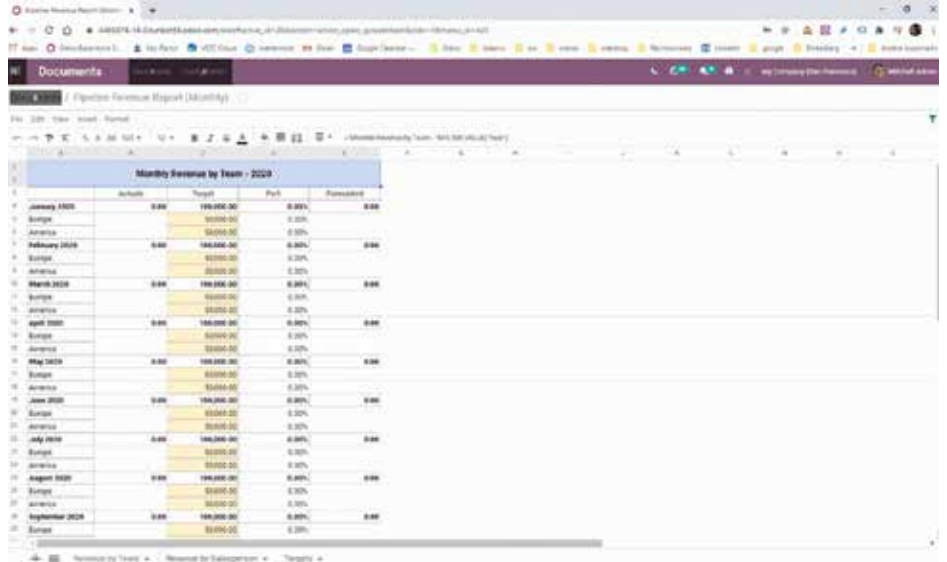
Documents

/ Pipeline Revenue Report (Monthly)

File Edit View Insert Format

| | Monthly Revenue by Team - 2020 | | | |
|---|---|---|---|---|
| | Actuals | Target | Perf. | Forecasted |
| January 2020 | 0.00 | 100,000.00 | 0.00% | 0.00 |
| Europe | | 50,000.00 | 0.00% | |
| America | | 50,000.00 | 0.00% | |
| February 2020 | 0.00 | 100,000.00 | 0.00% | 0.00 |
| Europe | | 50,000.00 | 0.00% | |
| America | | 50,000.00 | 0.00% | |
| March 2020 | 0.00 | 100,000.00 | 0.00% | 0.00 |
| Europe | | 50,000.00 | 0.00% | |
| America | | 50,000.00 | 0.00% | |
| April 2020 | 0.00 | 100,000.00 | 0.00% | 0.00 |
| Europe | | 50,000.00 | 0.00% | |
| America | | 50,000.00 | 0.00% | |
| May 2020 | 0.00 | 100,000.00 | 0.00% | 0.00 |
| Europe | | 50,000.00 | 0.00% | |
| America | | 50,000.00 | 0.00% | |
| June 2020 | 0.00 | 100,000.00 | 0.00% | 0.00 |
| Europe | | 50,000.00 | 0.00% | |
| America | | 50,000.00 | 0.00% | |
| July 2020 | 0.00 | 100,000.00 | 0.00% | 0.00 |
| Europe | | 50,000.00 | 0.00% | |
| America | | 50,000.00 | 0.00% | |
| August 2020 | 0.00 | 100,000.00 | 0.00% | 0.00 |
| Europe | | 50,000.00 | 0.00% | |
| America | | 50,000.00 | 0.00% | |
| September 2020 | 0.00 | 100,000.00 | 0.00% | 0.00 |
| Europe | | 50,000.00 | 0.00% | |

Revenue by Team | Revenue by Salesperson | Targets